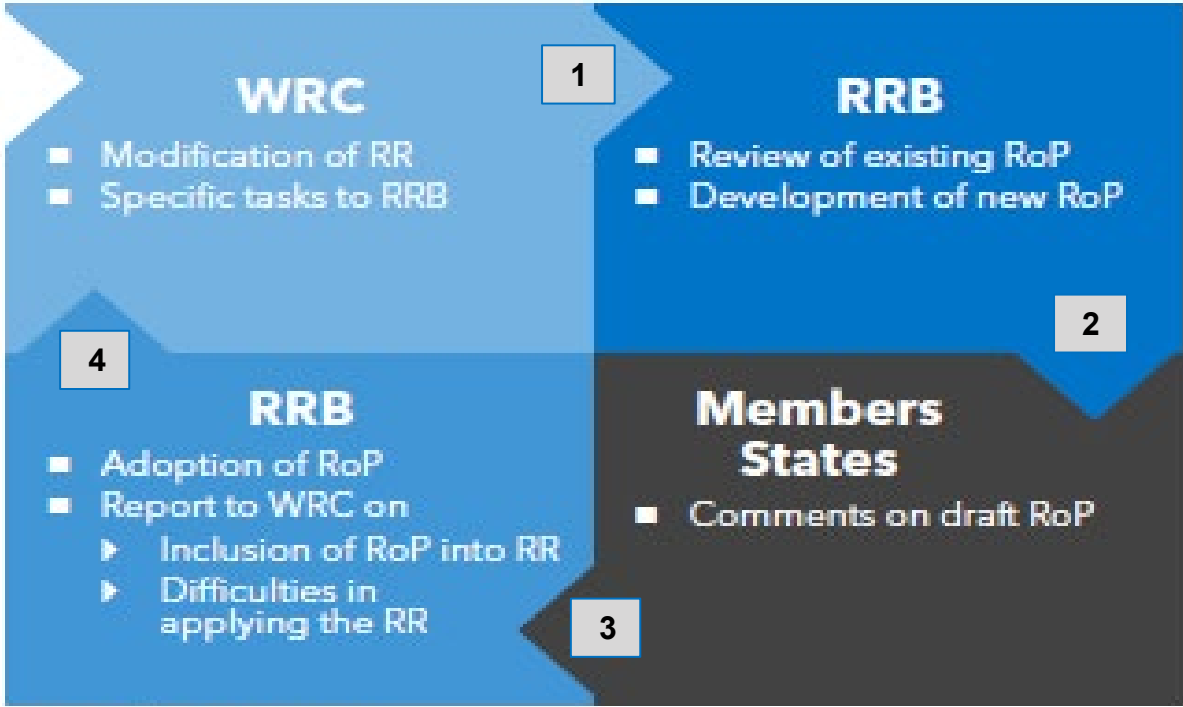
WRC
- Modification of RR
- Specific tasks to RRB

1

RRB
- Review of existing RoP
- Development of new RoP

2

Members States
- Comments on draft RoP

3

RRB
- Adoption of RoP
- Report to WRC on
  - Inclusion of RoP into RR
  - Difficulties in applying the RR

4